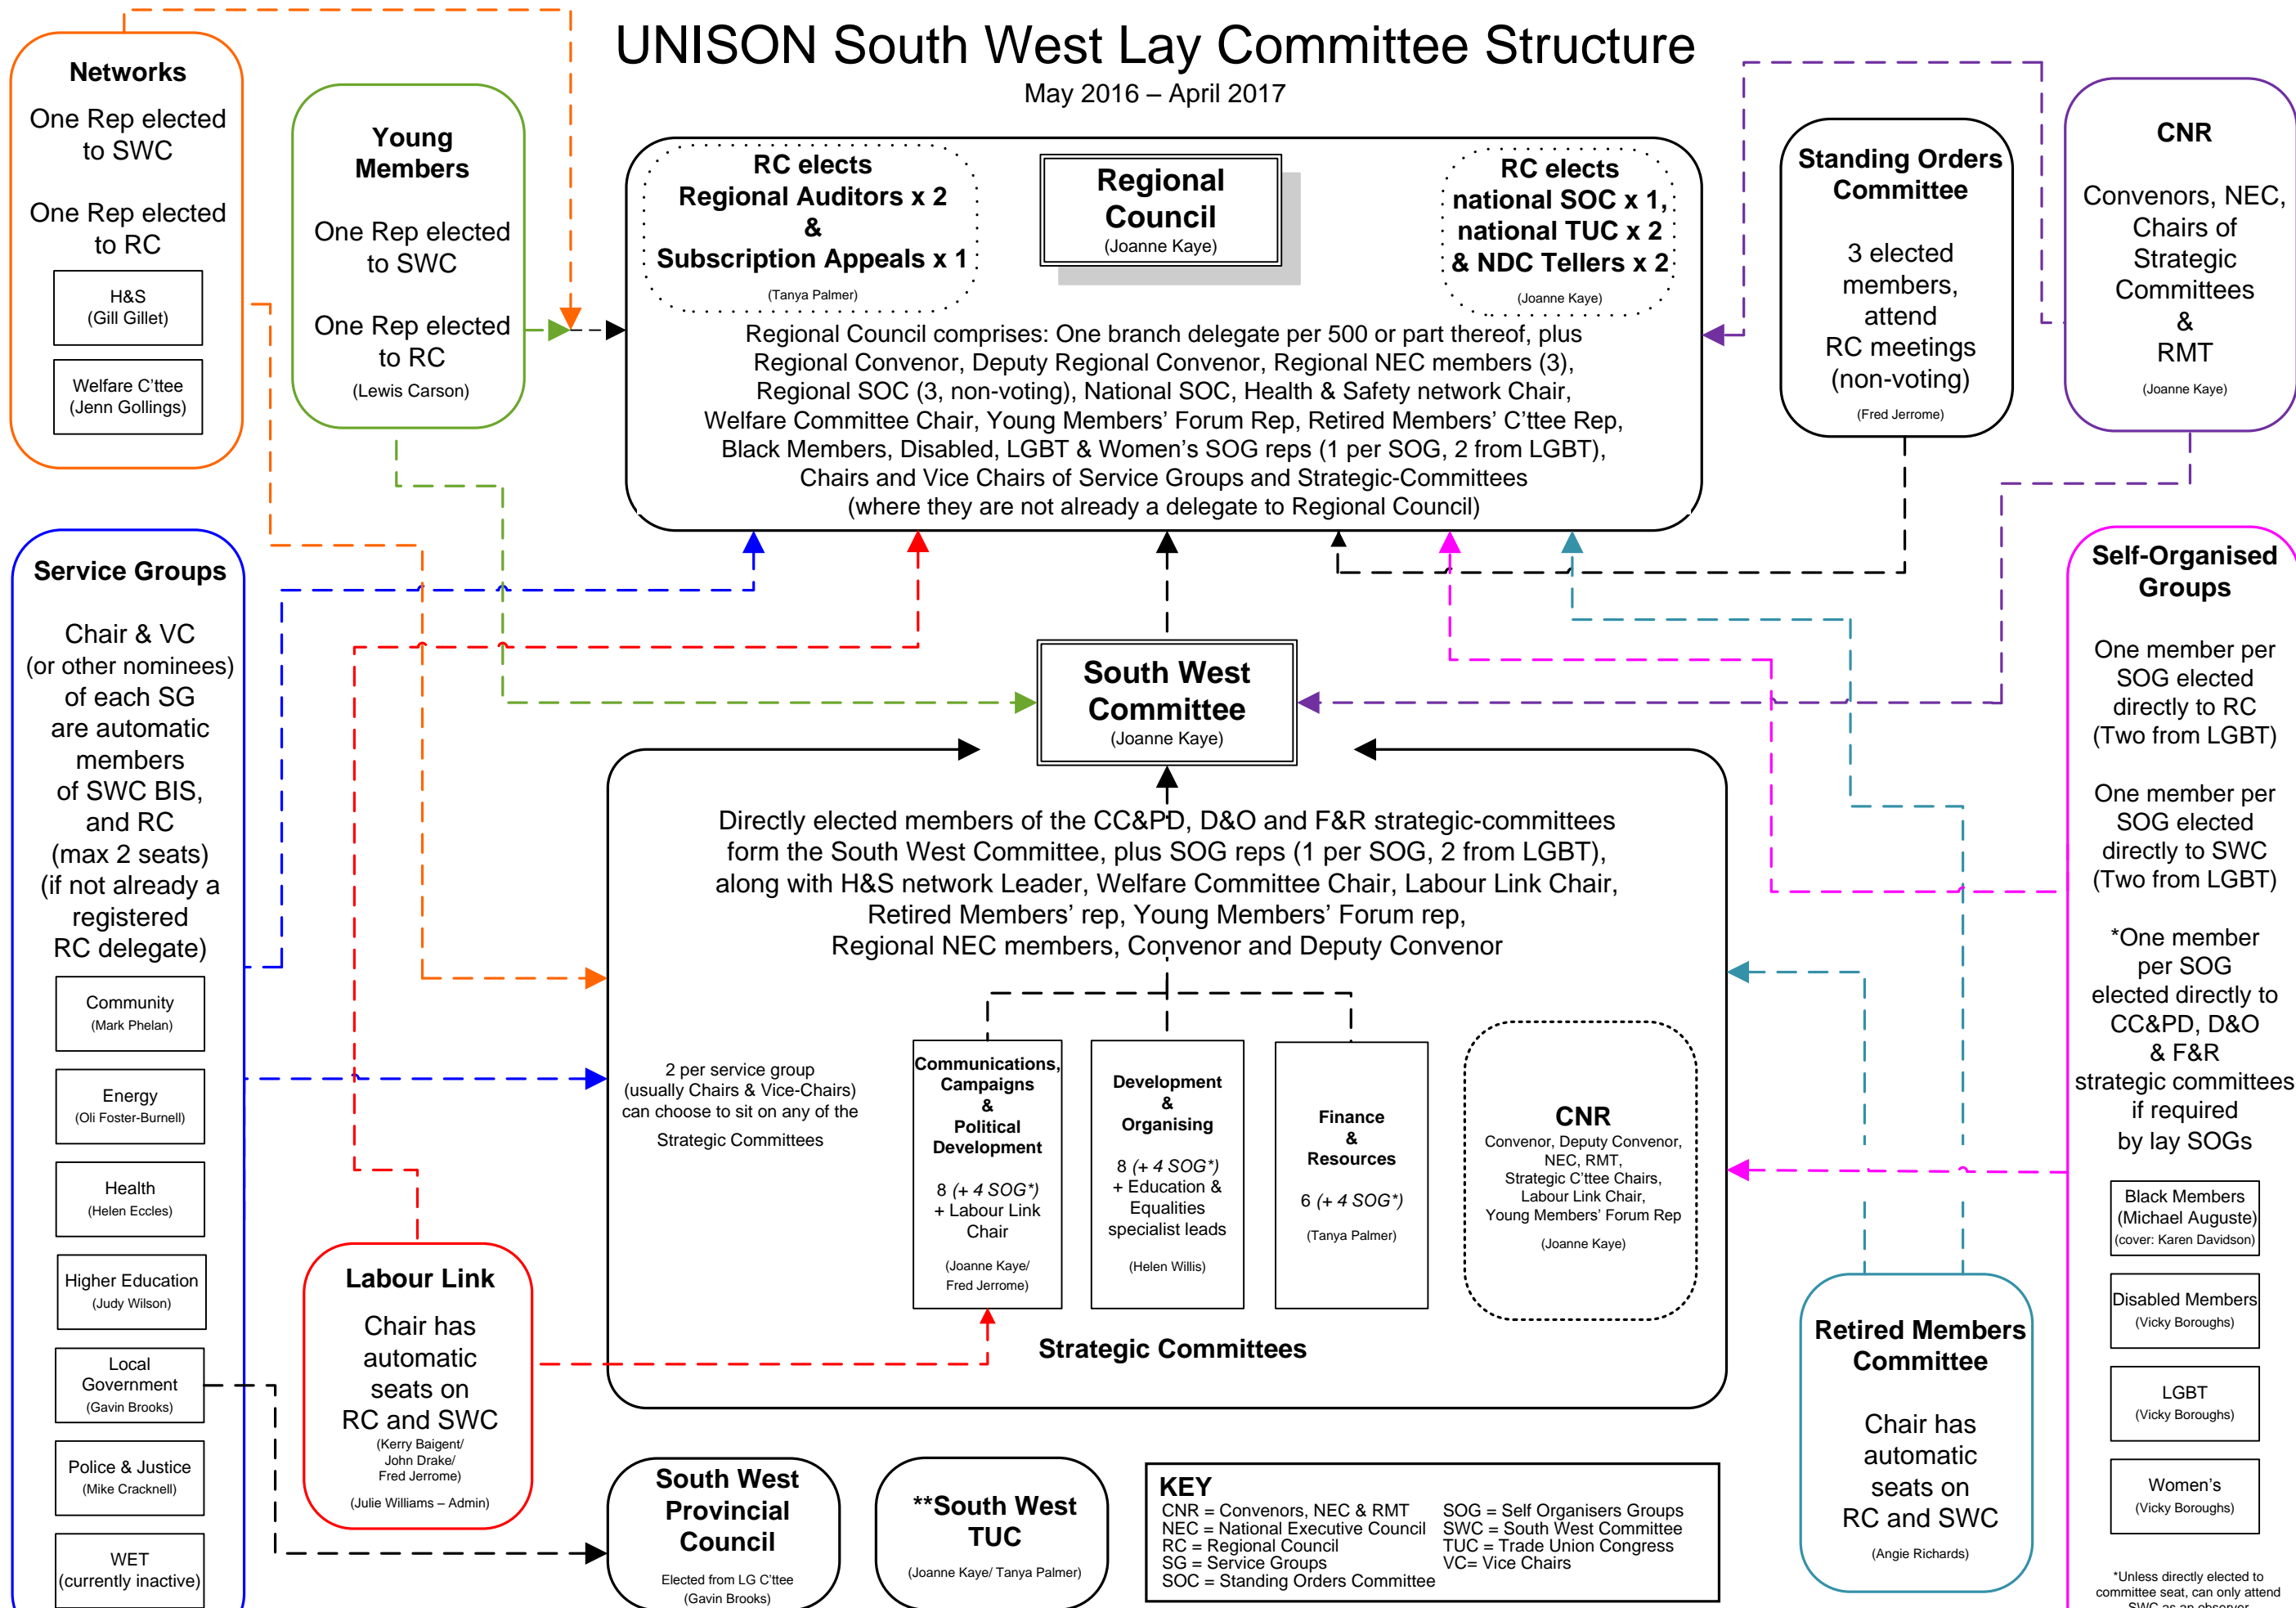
UNISON South West Lay Committee Structure
May 2016 – April 2017

Networks

One Rep elected to SWC

One Rep elected to RC

H&S
(Gill Gillet)

Welfare C'ttee
(Jenn Gollings)

Young Members

One Rep elected to SWC

One Rep elected to RC

(Lewis Carson)

RC elects
Regional Auditors x 2
&
Subscription Appeals x 1
(Tanya Palmer)

Regional Council
(Joanne Kaye)

RC elects
national SOC x 1,
national TUC x 2
& NDC Tellers x 2
(Joanne Kaye)

Regional Council comprises: One branch delegate per 500 or part thereof, plus Regional Convenor, Deputy Regional Convenor, Regional NEC members (3), Regional SOC (3, non-voting), National SOC, Health & Safety network Chair, Welfare Committee Chair, Young Members' Forum Rep, Retired Members' C'ttee Rep, Black Members, Disabled, LGBT & Women's SOG reps (1 per SOG, 2 from LGBT), Chairs and Vice Chairs of Service Groups and Strategic-Committees (where they are not already a delegate to Regional Council)

Standing Orders Committee

3 elected members, attend RC meetings (non-voting)

(Fred Jerrome)

CNR

Convenors, NEC, Chairs of Strategic Committees & RMT

(Joanne Kaye)

Service Groups

Chair & VC (or other nominees) of each SG are automatic members of SWC BIS, and RC (max 2 seats) (if not already a registered RC delegate)

Community
(Mark Phelan)

Energy
(Oli Foster-Burnell)

Health
(Helen Eccles)

Higher Education
(Judy Wilson)

Local Government
(Gavin Brooks)

Police & Justice
(Mike Cracknell)

WET
(currently inactive)

South West Committee
(Joanne Kaye)

Self-Organised Groups

One member per SOG elected directly to RC (Two from LGBT)

One member per SOG elected directly to SWC (Two from LGBT)

*One member per SOG elected directly to CC&PD, D&O & F&R strategic committees if required by lay SOGs

Black Members
(Michael Auguste)
(cover: Karen Davidson)

Disabled Members
(Vicky Boroughs)

LGBT
(Vicky Boroughs)

Women's
(Vicky Boroughs)

*Unless directly elected to committee seat, can only attend SWC as an observer

Directly elected members of the CC&PD, D&O and F&R strategic-committees form the South West Committee, plus SOG reps (1 per SOG, 2 from LGBT), along with H&S network Leader, Welfare Committee Chair, Labour Link Chair, Retired Members' rep, Young Members' Forum rep, Regional NEC members, Convenor and Deputy Convenor

2 per service group (usually Chairs & Vice-Chairs) can choose to sit on any of the Strategic Committees

Communications, Campaigns & Political Development

8 (+ 4 SOG*) + Labour Link Chair

(Joanne Kaye/ Fred Jerrome)

Development & Organising

8 (+ 4 SOG*) + Education & Equalities specialist leads

(Helen Willis)

Finance & Resources

6 (+ 4 SOG*)

(Tanya Palmer)

CNR
Convenor, Deputy Convenor, NEC, RMT, Strategic C'ttee Chairs, Labour Link Chair, Young Members' Forum Rep
(Joanne Kaye)

Strategic Committees

Labour Link

Chair has automatic seats on RC and SWC
(Kerry Baigent/ John Drake/ Fred Jerrome)
(Julie Williams – Admin)

Retired Members Committee

Chair has automatic seats on RC and SWC

(Angie Richards)

South West Provincial Council
Elected from LG C'ttee
(Gavin Brooks)

**South West TUC
(Joanne Kaye/ Tanya Palmer)

KEY
CNR = Convenors, NEC & RMT
NEC = National Executive Council
RC = Regional Council
SG = Service Groups
SOC = Standing Orders Committee
SOG = Self Organisers Groups
SWC = South West Committee
TUC = Trade Union Congress
VC= Vice Chairs